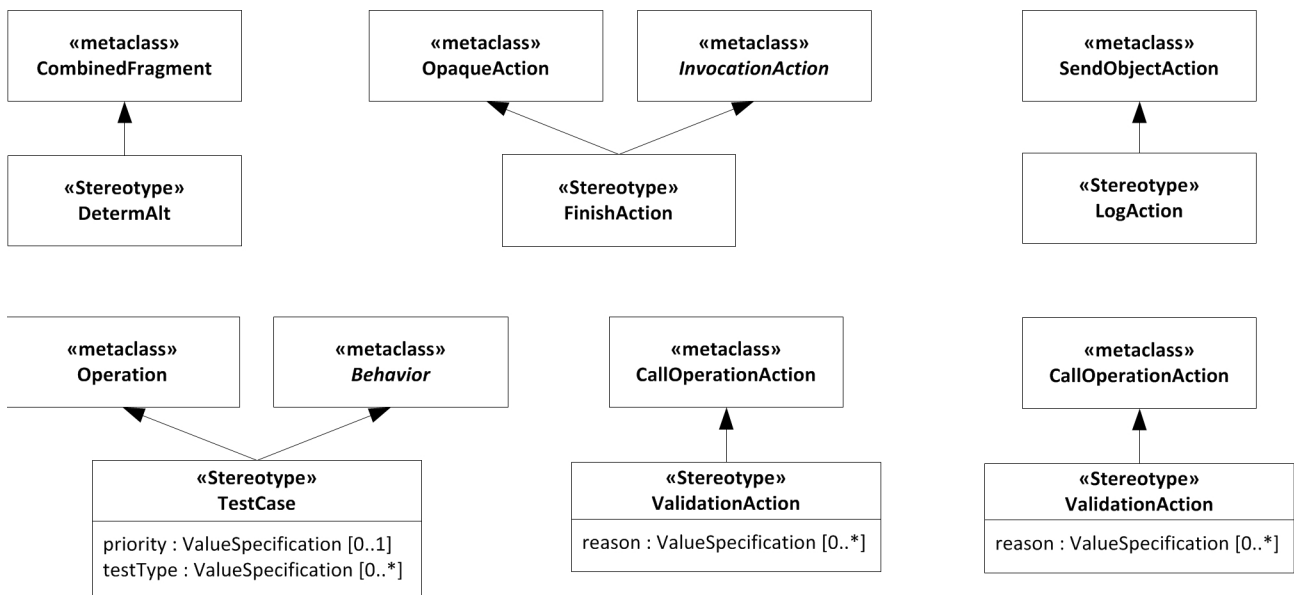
«metaclass»
CombinedFragment

«Stereotype»
DetermAlt

«metaclass»
OpaqueAction

«metaclass»
*InvocationAction*

«Stereotype»
FinishAction

«metaclass»
SendObjectAction

«Stereotype»
LogAction

«metaclass»
Operation

«metaclass»
*Behavior*

«Stereotype»
TestCase

priority : ValueSpecification [0..1]
testType : ValueSpecification [0..*]

«metaclass»
CallOperationAction

«Stereotype»
ValidationAction

reason : ValueSpecification [0..*]

«metaclass»
CallOperationAction

«Stereotype»
ValidationAction

reason : ValueSpecification [0..*]